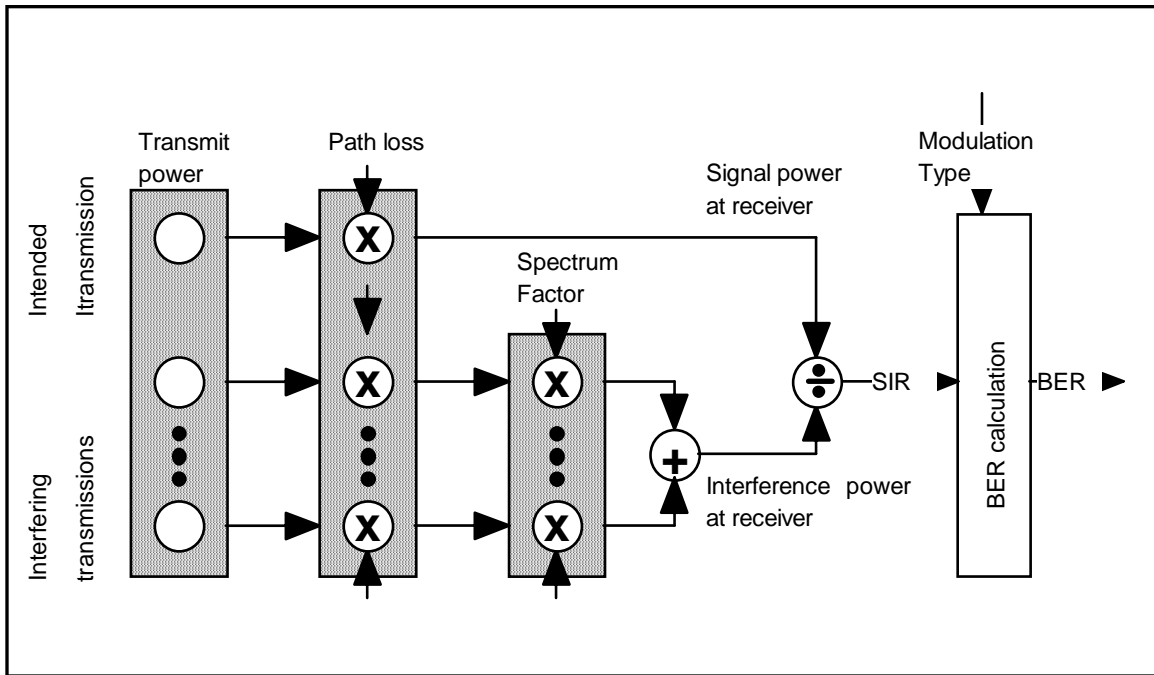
Intended
ltransmission

Interfering
transmissions

Transmit
power

Path loss

x

x

x

Spectrum
Factor

x

x

+

Signal power
at receiver

÷

SIR

Interference power
at receiver

Modulation
Type

BER calculation

BER